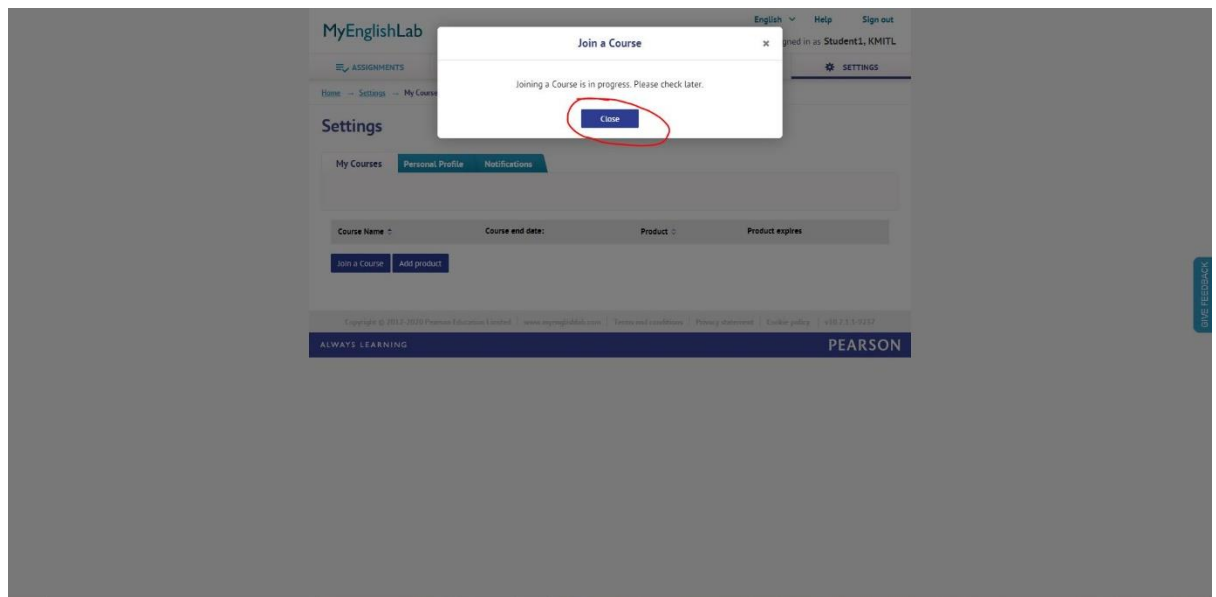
MyEnglishLab

English Help Sign out

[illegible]gned in as Student1, KMITL

ASSIGNMENTS

SETTINGS

Home → Settings → My Course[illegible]

Join a Course ×

Joining a Course is in progress. Please check later.

Close

Settings

My Courses Personal Profile Notifications

| Course Name | Course end date: | Product | Product expires |
|---|---|---|---|

Join a Course Add product

Copyright © 2012-2020 Pearson Education Limited | www.myenglishlab.com | Terms and conditions | Privacy statement | Cookie policy | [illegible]

ALWAYS LEARNING

PEARSON

GIVE FEEDBACK